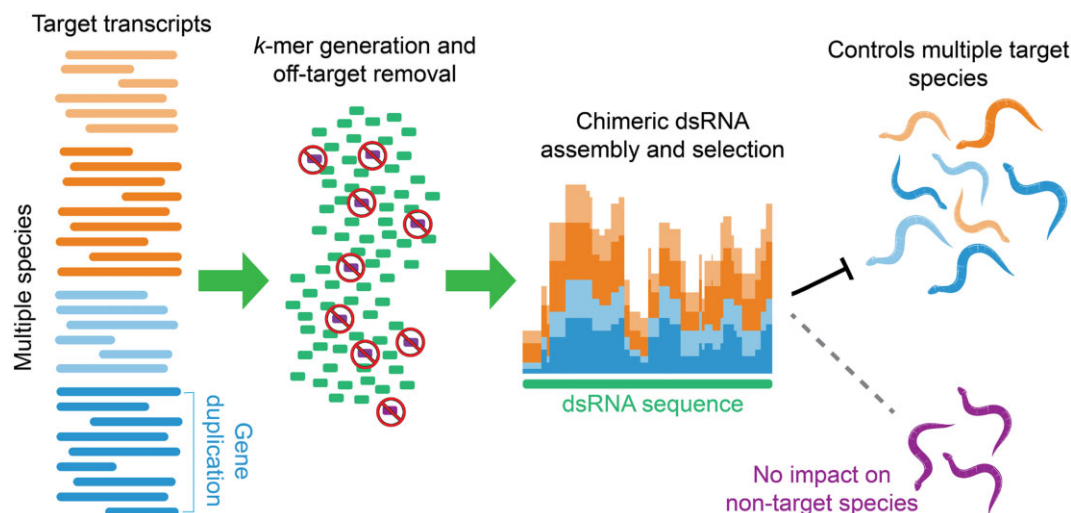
Target transcripts

Multiple species

Gene duplication

$k$-mer generation and off-target removal

Chimeric dsRNA assembly and selection

dsRNA sequence

Controls multiple target species

No impact on non-target species